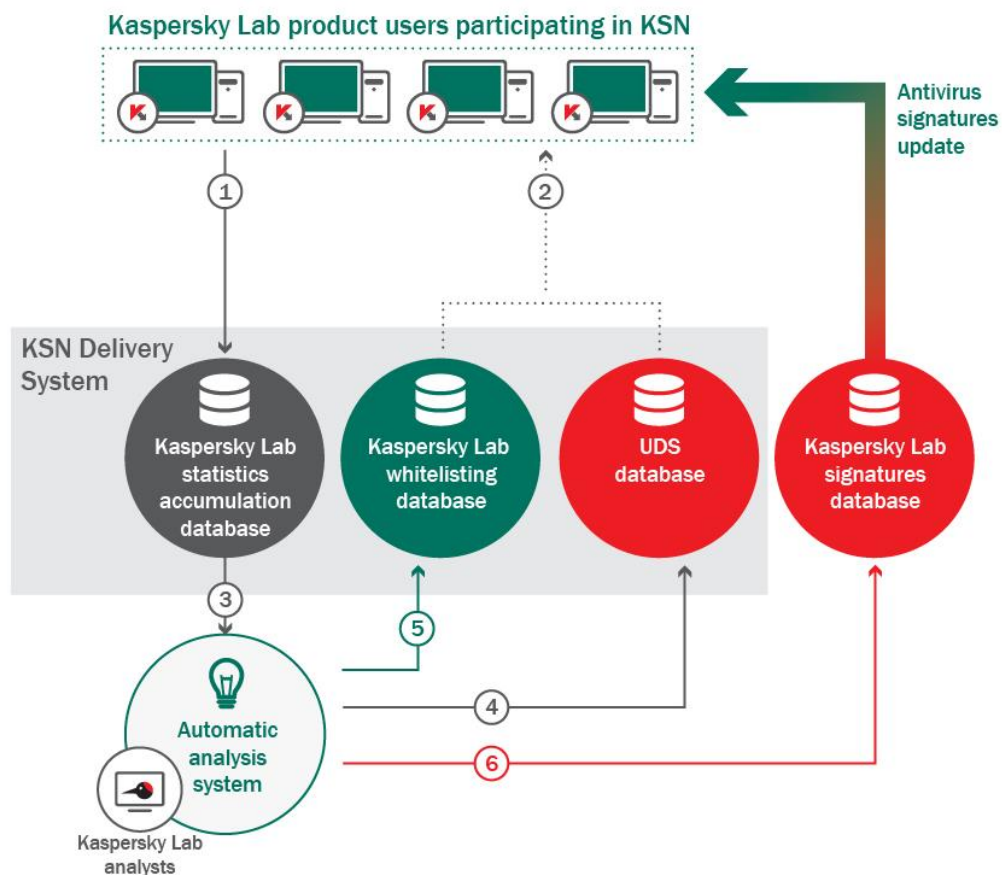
Kaspersky Lab product users participating in KSN

Antivirus signatures update

1

2

KSN Delivery System

Kaspersky Lab statistics accumulation database

Kaspersky Lab whitelisting database

UDS database

Kaspersky Lab signatures database

3

5

4

6

Automatic analysis system

Kaspersky Lab analysts